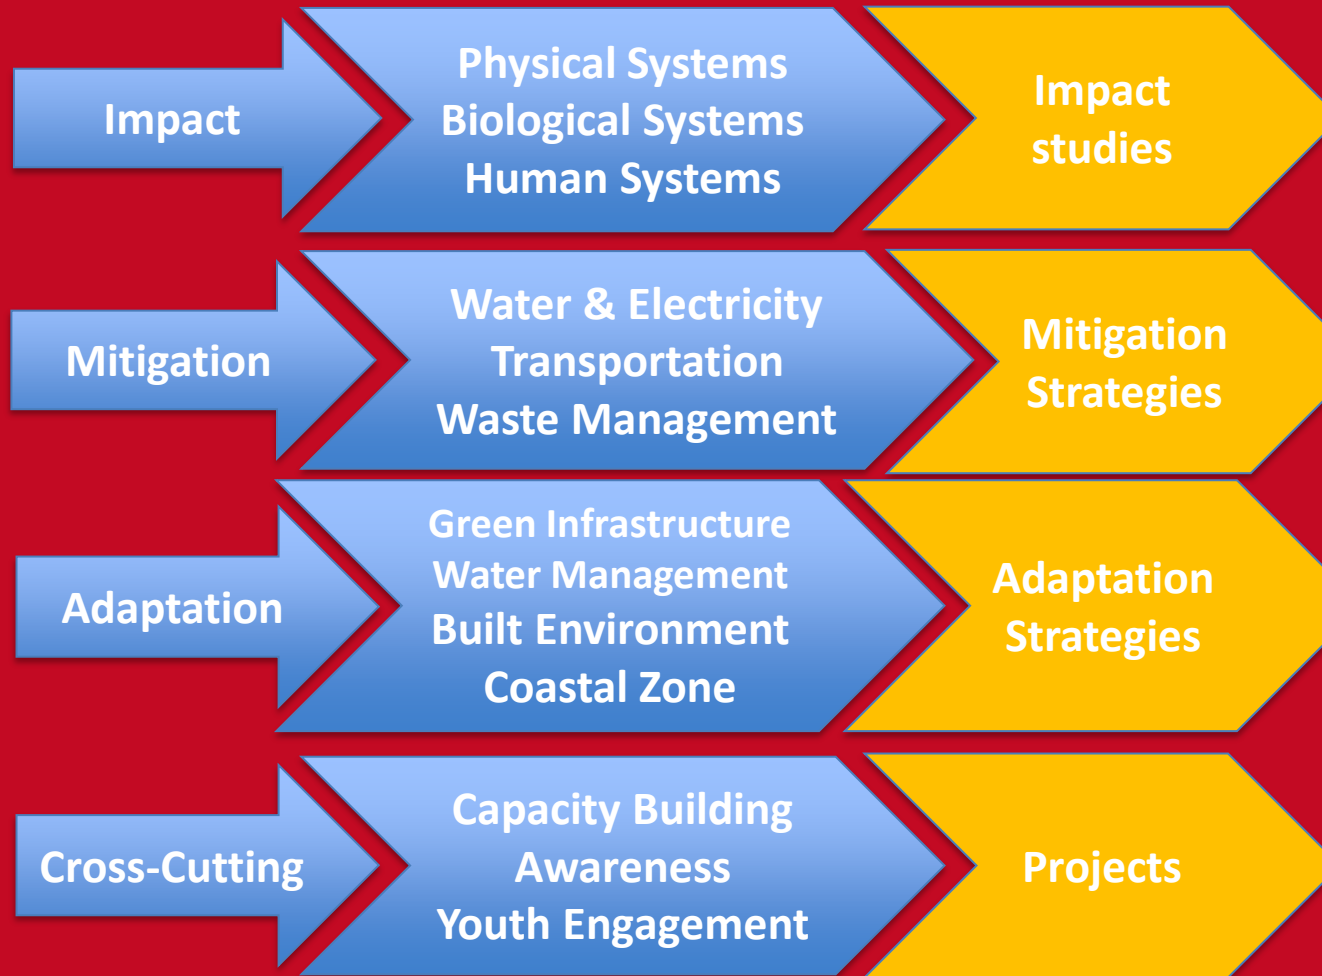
Impact

Physical Systems
Biological Systems
Human Systems

Impact studies

Mitigation

Water & Electricity
Transportation
Waste Management

Mitigation Strategies

Adaptation

Green Infrastructure
Water Management
Built Environment
Coastal Zone

Adaptation Strategies

Cross-Cutting

Capacity Building
Awareness
Youth Engagement

Projects